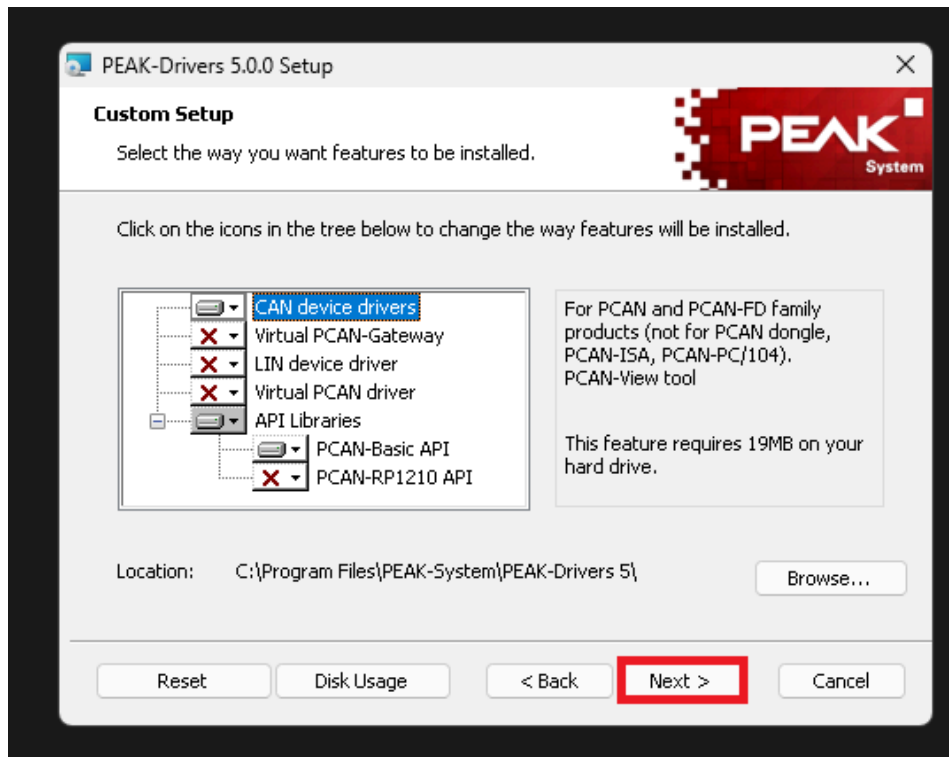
PEAK-Drivers 5.0.0 Setup

Custom Setup

Select the way you want features to be installed.

PEAK System

Click on the icons in the tree below to change the way features will be installed.

CAN device drivers
Virtual PCAN-Gateway
LIN device driver
Virtual PCAN driver
API Libraries
PCAN-Basic API
PCAN-RP1210 API

For PCAN and PCAN-FD family products (not for PCAN dongle, PCAN-ISA, PCAN-PC/104). PCAN-View tool

This feature requires 19MB on your hard drive.

Location: C:\Program Files\PEAK-System\PEAK-Drivers 5\

Browse...

Reset
Disk Usage
< Back
Next >
Cancel